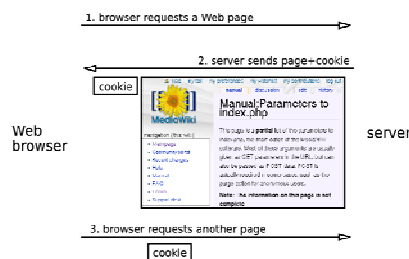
1. browser requests a Web page

2. server sends page+cookie

cookie

Web browser

server

MediaWiki

Manual:Parameters to index.php

navigation

Note: the information on this page is not complete

3. browser requests another page

cookie